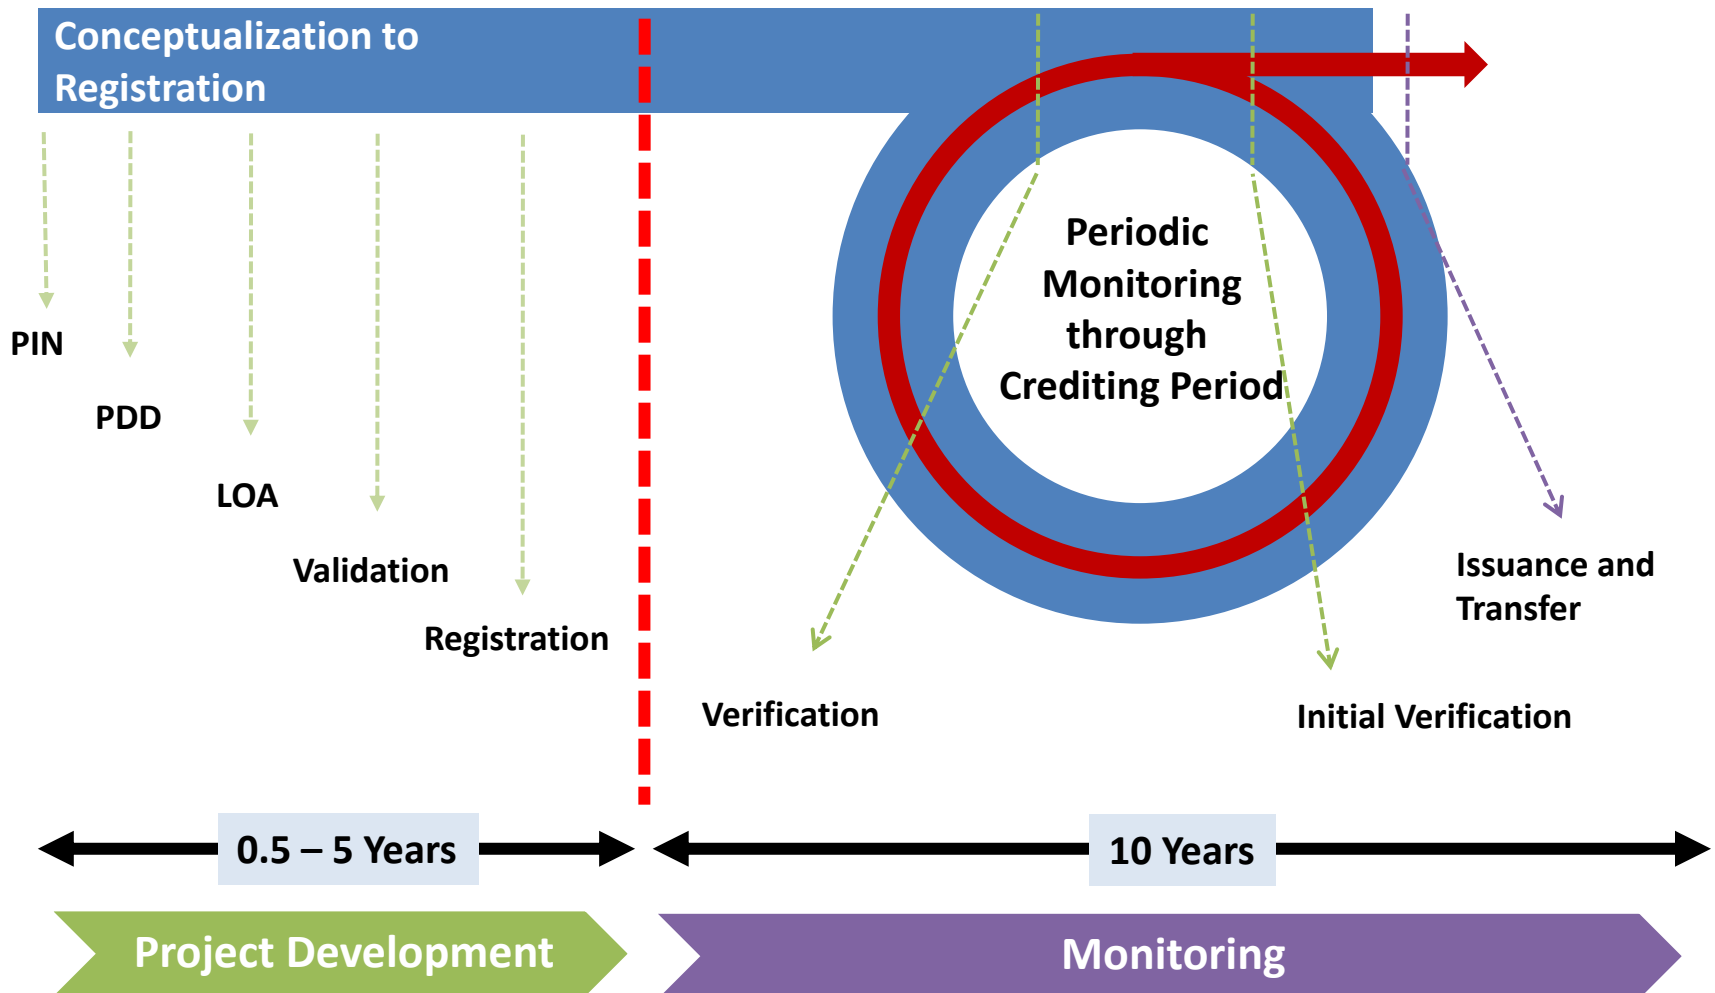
Conceptualization to Registration

PIN

PDD

LOA

Validation

Registration

Periodic Monitoring through Crediting Period

Verification

Initial Verification

Issuance and Transfer

0.5 – 5 Years

10 Years

Project Development

Monitoring